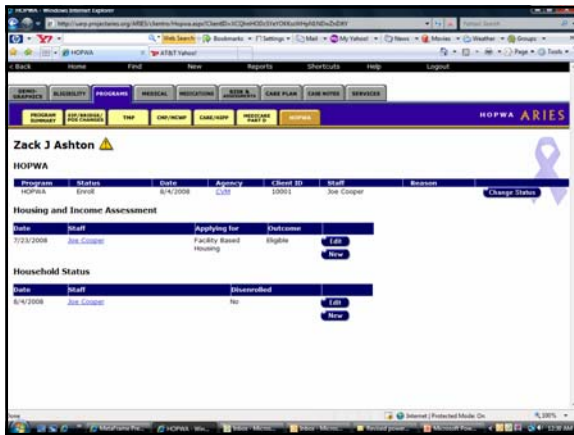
HOPWA - Windows Internet Explorer

http://uary.projectaries.org/ARIES/clients/Hopwa.aspx?ClientID=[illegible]

Web Search · Bookmarks · Settings · Mail · My Yahoo! · News · Movies · Weather · Groups

HOPWA

AT&T Yahoo!

Page · Tools

Back Home Find New Reports Shortcuts Help Logout

DEMOGRAPHICS ELIGIBILITY PROGRAMS MEDICAL MEDICATIONS RISK & ASSESSMENTS CASE PLAN CASE NOTES SERVICES

PROGRAM SUMMARY EIP/BRIDGE/PDX CHANGES TMP CHP/NCMP CARE/HIPP MEDICARE PART D HOPWA

HOPWA ARIES

Zack J Ashton

HOPWA

| Program | Status | Date | Agency | Client ID | Staff | Reason | |
|---|---|---|---|---|---|---|---|
| HOPWA | Enroll | 8/4/2008 | CVM | 10001 | Joe Cooper | | Change Status |

Housing and Income Assessment

| Date | Staff | Applying for | Outcome | |
|---|---|---|---|---|
| 7/23/2008 | Joe Cooper | Facility Based Housing | Eligible | Edit |
| | | | | New |

Household Status

| Date | Staff | Disenrolled | |
|---|---|---|---|
| 8/4/2008 | Joe Cooper | No | Edit |
| | | | New |

Done

Internet | Protected Mode: On

100%

MetaFrame Pre... HOPWA - Win... Inbox - Micro... Inbox - Micro... Revised power... Microsoft Pow...

12:38 AM